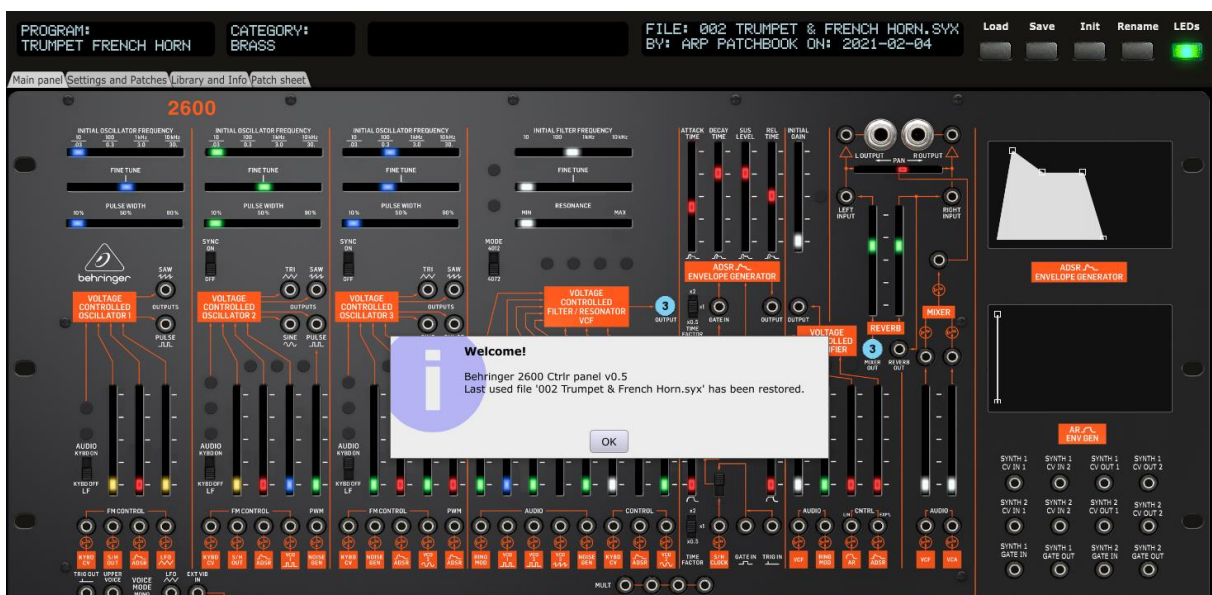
PROGRAM:
TRUMPET FRENCH HORN

CATEGORY:
BRASS

FILE: 002 TRUMPET & FRENCH HORN.SYX
BY: ARP PATCHBOOK ON: 2021-02-04

Load Save Init Rename LEDs

Main panel | Settings and Patches | Library and Info | Patch sheet

2600

INITIAL OSCILLATOR FREQUENCY
10 100 1kHz 10kHz
.03 0.3 3.0 30.
FINE TUNE
PULSE WIDTH
10% 50% 90%

INITIAL OSCILLATOR FREQUENCY
10 100 1kHz 10kHz
.03 0.3 3.0 30.
FINE TUNE
PULSE WIDTH
10% 50% 90%

INITIAL OSCILLATOR FREQUENCY
10 100 1kHz 10kHz
.03 0.3 3.0 30.
FINE TUNE
PULSE WIDTH
10% 50% 90%

INITIAL FILTER FREQUENCY
10 100 1kHz
FINE TUNE
RESONANCE
MIN MAX

ATTACK TIME DECAY TIME SUS LEVEL REL TIME
INITIAL GAIN

L OUTPUT PAN R OUTPUT
LEFT INPUT RIGHT INPUT

behringer

SAW
OUTPUTS
PULSE
VOLTAGE CONTROLLED OSCILLATOR 1

SYNC ON OFF
TRI SAW
OUTPUTS
SINE PULSE
VOLTAGE CONTROLLED OSCILLATOR 2

SYNC ON OFF
TRI SAW
OUTPUTS
VOLTAGE CONTROLLED OSCILLATOR 3

MODE 4012 4072

VOLTAGE CONTROLLED FILTER / RESONATOR VCF
3 OUTPUT

ADSR ENVELOPE GENERATOR
x2 x1 x0.3 TIME FACTOR
GATE IN
OUTPUT OUTPUT

VOLTAGE CONTROLLED AMPLIFIER

REVERB
MIXER
3 MIXER OUT
REVERB OUT

ADSR ENVELOPE GENERATOR

AR ENV GEN

Welcome!
Behringer 2600 Ctrlr panel v0.5
Last used file '002 Trumpet & French Horn.syx' has been restored.
OK

AUDIO KYBD ON
KYBD OFF LF

AUDIO KYBD ON
KYBD OFF LF

AUDIO KYBD ON
KYBD OFF LF

FM CONTROL
KYBD CV S/H OUT ADSR LFO

FM CONTROL PWM
KYBD CV S/H OUT ADSR VCO NOISE GEN

FM CONTROL PWM
KYBD CV NOISE GEN ADSR VCO ADSR

AUDIO
RING MOD VCO VCO VCO NOISE GEN

CONTROL
KYBD CV ADSR VCO

TIME FACTOR x2 x1
S/H CLOCK
GATE IN TRIG IN

AUDIO
VCF RING MOD

CNTRL
AR ADSR

AUDIO
VCF VCA

SYNTH 1 CV IN 1
SYNTH 1 CV IN 2
SYNTH 1 CV OUT 1
SYNTH 1 CV OUT 2
SYNTH 2 CV IN 1
SYNTH 2 CV IN 2
SYNTH 2 CV OUT 1
SYNTH 2 CV OUT 2
SYNTH 1 GATE IN
SYNTH 1 GATE OUT
SYNTH 2 GATE IN
SYNTH 2 GATE OUT

TRIG OUT
UPPER VOICE
VOICE MODE
LFO
EXT VIB IN

MULT